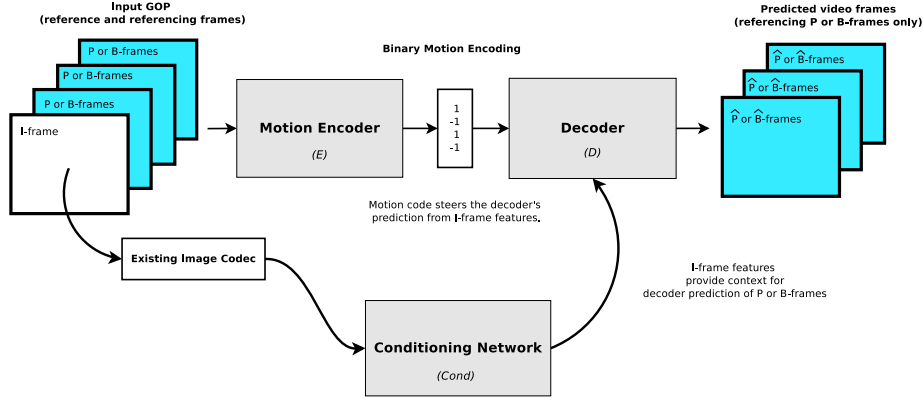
Input GOP
(reference and referencing frames)

P or B-frames
P or B-frames
P or B-frames
I-frame

Binary Motion Encoding

Motion Encoder
(E)

1
-1
1
-1

Decoder
(D)

Predicted video frames
(referencing P or B-frames only)

$\hat{P}$ or $\hat{B}$-frames
$\hat{P}$ or $\hat{B}$-frames
$\hat{P}$ or $\hat{B}$-frames

Motion code steers the decoder's prediction from I-frame features.

Existing Image Codec

I-frame features provide context for decoder prediction of P or B-frames

Conditioning Network
(Cond)